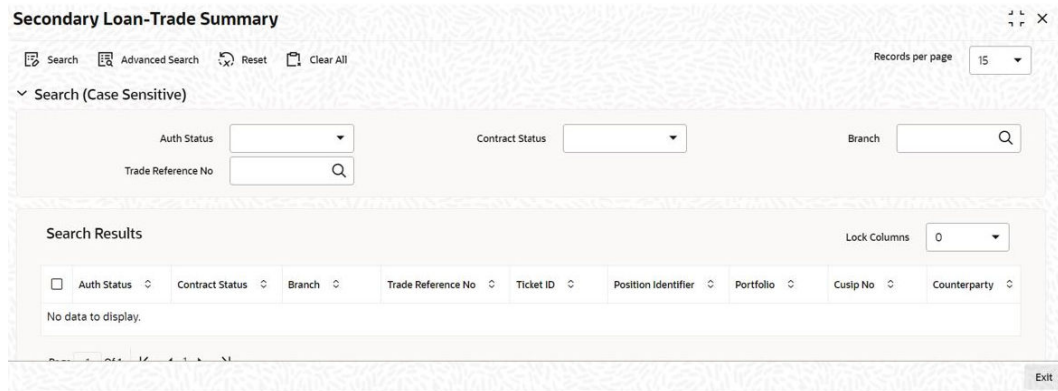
Secondary Loan-Trade Summary

Search Advanced Search Reset Clear All

Records per page 15

Search (Case Sensitive)

Auth Status

Contract Status

Branch

Trade Reference No

Search Results

Lock Columns 0

| Auth Status | Contract Status | Branch | Trade Reference No | Ticket ID | Position Identifier | Portfolio | Cusip No | Counterparty |
|---|---|---|---|---|---|---|---|---|
| No data to display. | | | | | | | | |

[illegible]

Exit